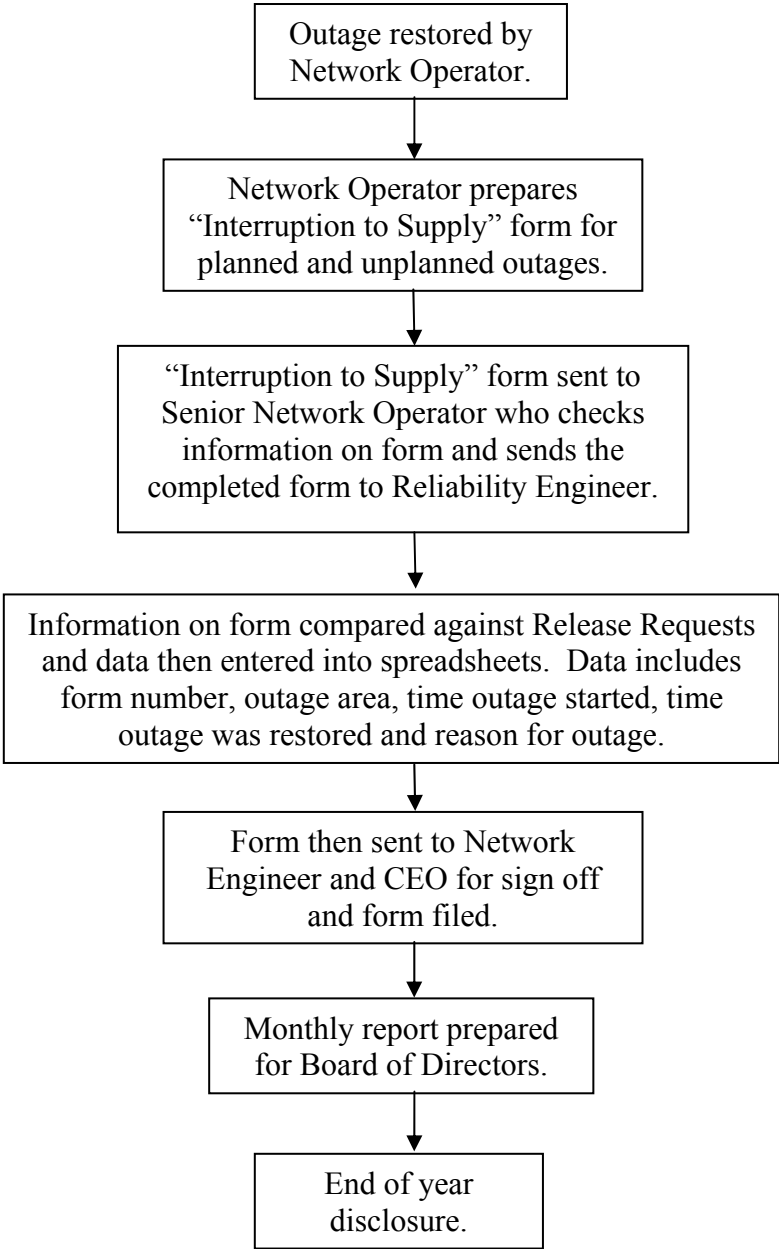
Outage restored by Network Operator.

Network Operator prepares “Interruption to Supply” form for planned and unplanned outages.

“Interruption to Supply” form sent to Senior Network Operator who checks information on form and sends the completed form to Reliability Engineer.

Information on form compared against Release Requests and data then entered into spreadsheets. Data includes form number, outage area, time outage started, time outage was restored and reason for outage.

Form then sent to Network Engineer and CEO for sign off and form filed.

Monthly report prepared for Board of Directors.

End of year disclosure.